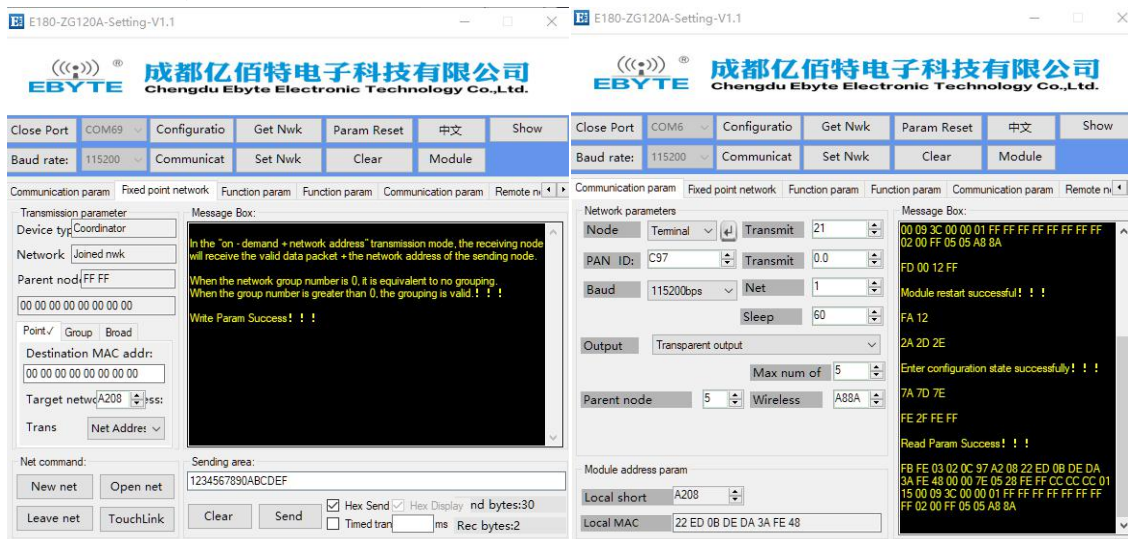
E180-ZG120A-Setting-V1.1

EBYTE
成都亿佰特电子科技有限公司
Chengdu Ebyte Electronic Technology Co.,Ltd.

Close Port | COM69 | Configuratio | Get Nwk | Param Reset | 中文 | Show
Baud rate: | 115200 | Communicat | Set Nwk | Clear | Module

Communication param | Fixed point network | Function param | Function param | Communication param | Remote n

Transmission parameter
Device typ Coordinator
Network Joined nwk
Parent nod FF FF
00 00 00 00 00 00 00 00

Point✓ | Group | Broad
Destination MAC addr:
00 00 00 00 00 00 00 00
Target netw A208 ess:
Trans Net Addres

Message Box:
In the "on - demand + network address" transmission mode, the receiving node will receive the valid data packet + the network address of the sending node.

When the network group number is 0, it is equivalent to no grouping.
When the group number is greater than 0, the grouping is valid.！！！

Write Param Success！！！

Net command:
New net | Open net
Leave net | TouchLink

Sending area:
1234567890ABCDEF
Clear | Send | Hex Send | Hex Display | nd bytes:30
Timed tran | ms | Rec bytes:2

E180-ZG120A-Setting-V1.1

EBYTE
成都亿佰特电子科技有限公司
Chengdu Ebyte Electronic Technology Co.,Ltd.

Close Port | COM6 | Configuratio | Get Nwk | Param Reset | 中文 | Show
Baud rate: | 115200 | Communicat | Set Nwk | Clear | Module

Communication param | Fixed point network | Function param | Function param | Communication param | Remote n

Network parameters
Node | Terminal | Transmit | 21
PAN ID: | C97 | Transmit | 0.0
Baud | 115200bps | Net | 1
Sleep | 60
Output | Transparent output
Max num of | 5
Parent node | 5 | Wireless | A88A

Module address param
Local short | A208
Local MAC | 22 ED 0B DE DA 3A FE 48

Message Box:
00 09 3C 00 00 01 FF FF FF FF FF FF FF FF 02 00 FF 05 05 A8 8A

FD 00 12 FF

Module restart successful！！！

FA 12

2A 2D 2E

Enter configuration state successfully！！！

7A 7D 7E

FE 2F FE FF

Read Param Success！！！

FB FE 03 02 0C 97 A2 08 22 ED 0B DE DA 3A FE 48 00 00 7E 05 28 FE FF CC CC CC 01 15 00 09 3C 00 00 01 FF FF FF FF FF FF FF FF 02 00 FF 05 05 A8 8A